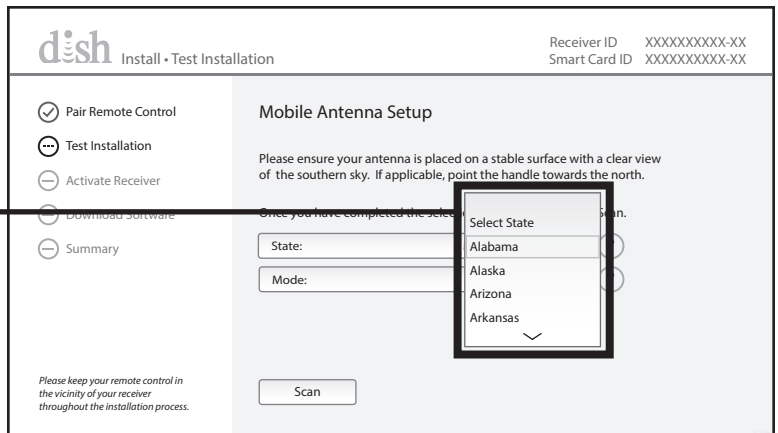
dish Install • Test Installation

Receiver ID XXXXXXXXXX-XX
Smart Card ID XXXXXXXXXX-XX

Pair Remote Control
Test Installation
Activate Receiver
Download Software
Summary

Mobile Antenna Setup

Please ensure your antenna is placed on a stable surface with a clear view of the southern sky. If applicable, point the handle towards the north.

Once you have completed the sele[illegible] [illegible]can.

State:

Mode:

Select State
Alabama
Alaska
Arizona
Arkansas

Please keep your remote control in the vicinity of your receiver throughout the installation process.

Scan